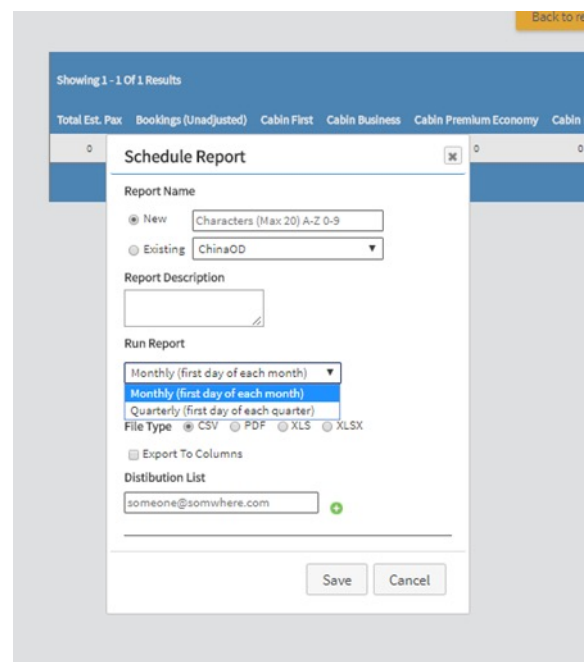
Back to re

Showing 1 - 1 Of 1 Results

Total Est. Pax Bookings (Unadjusted) Cabin First Cabin Business Cabin Premium Economy Cabin

0 0 0

Schedule Report

Report Name

New Characters (Max 20) A-Z 0-9

Existing ChinaOD

Report Description

Run Report

Monthly (first day of each month)

Monthly (first day of each month)

Quarterly (first day of each quarter)

File Type CSV PDF XLS XLSX

Export To Columns

Distibution List

someone@somwhere.com

Save Cancel